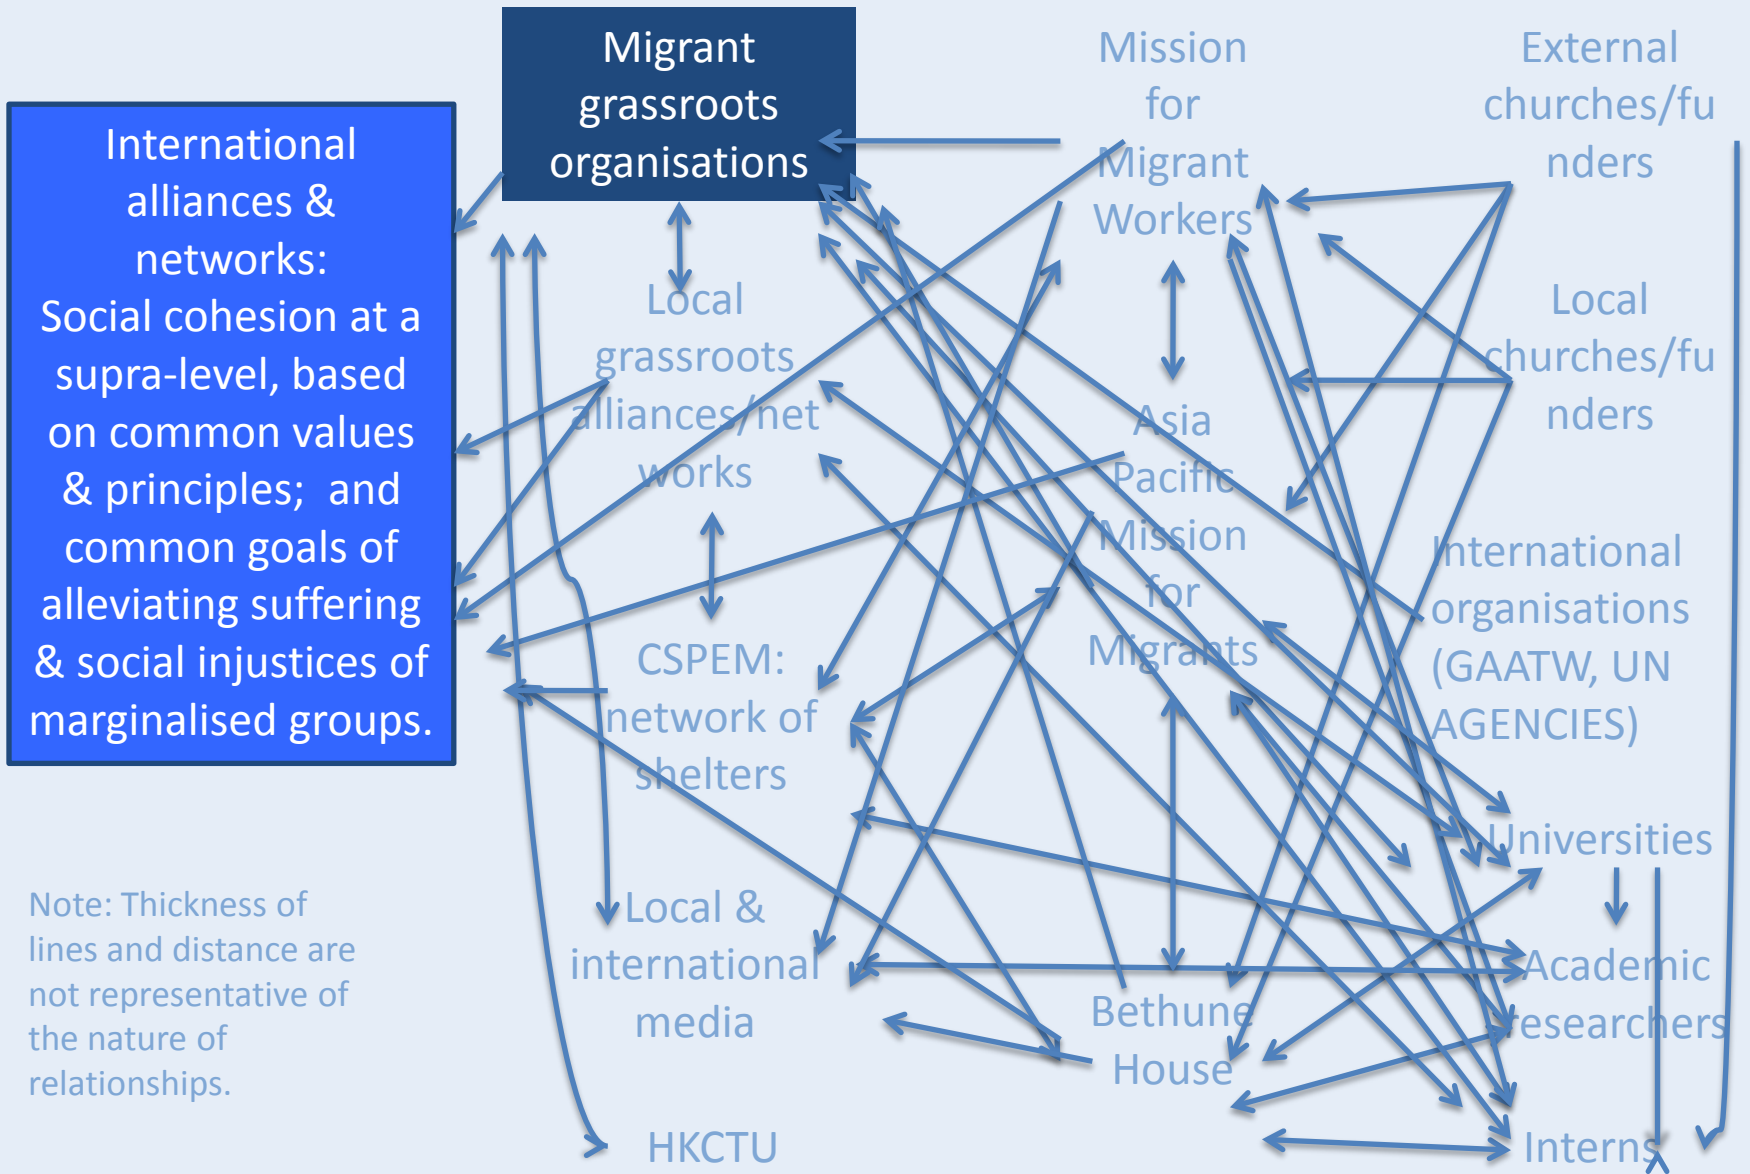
Migrant grassroots organisations

International alliances & networks: Social cohesion at a supra-level, based on common values & principles; and common goals of alleviating suffering & social injustices of marginalised groups.

Mission for Migrant Workers

External churches/funders

Local grassroots alliances/networks

Local churches/funders

Asia Pacific Mission for Migrants

International organisations (GAATW, UN AGENCIES)

CSPEM: network of shelters

Universities

Local & international media

Academic researchers

Bethune House

Note: Thickness of lines and distance are not representative of the nature of relationships.

HKCTU

Interns